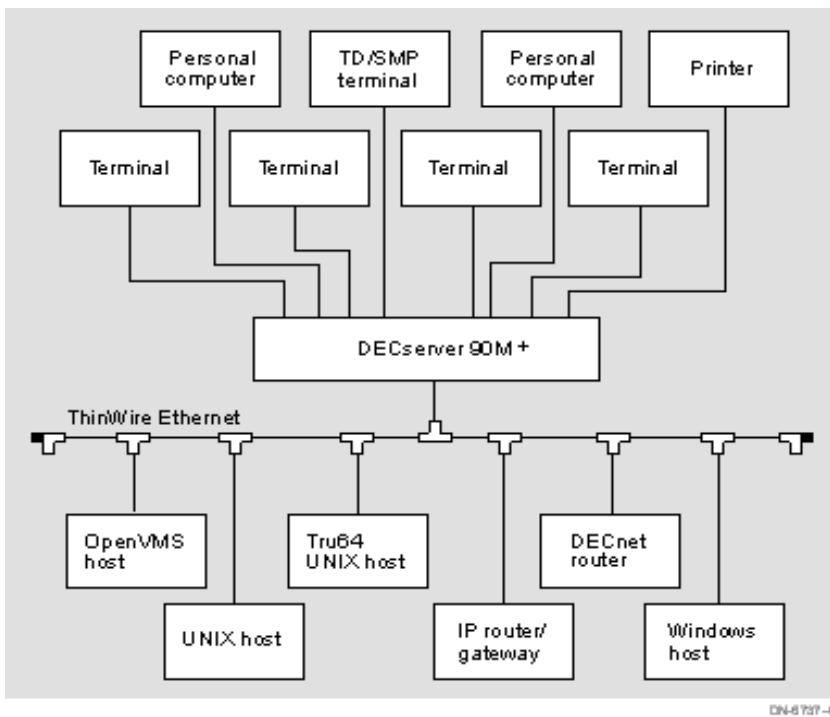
Personal computer

TD/SMP terminal

Personal computer

Printer

Terminal

Terminal

Terminal

Terminal

DECserver 90M +

ThinWire Ethernet

OpenVMS host

Tru64 UNIX host

DECnet router

UNIX host

IP router/ gateway

Windows host

DN-6737-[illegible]